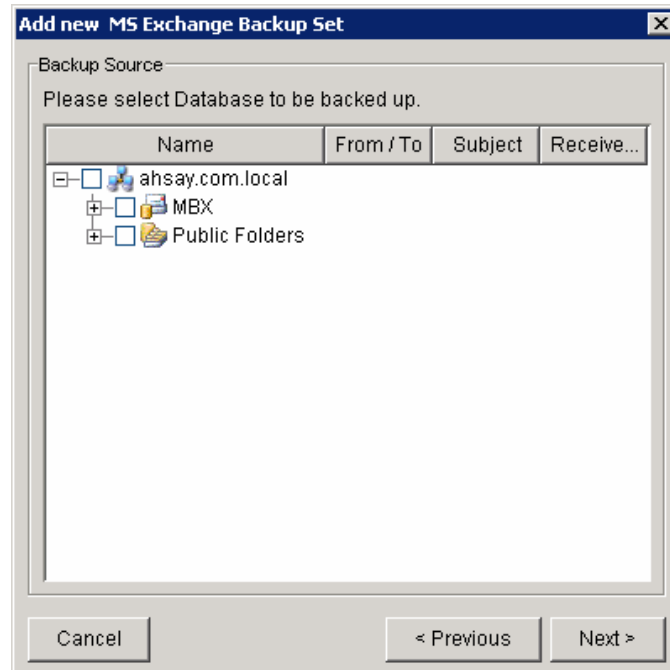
Add new MS Exchange Backup Set

Backup Source

Please select Database to be backed up.

| Name | From / To | Subject | Receive... |
|---|---|---|---|

ahsay.com.local
MBX
Public Folders

Cancel
< Previous
Next >